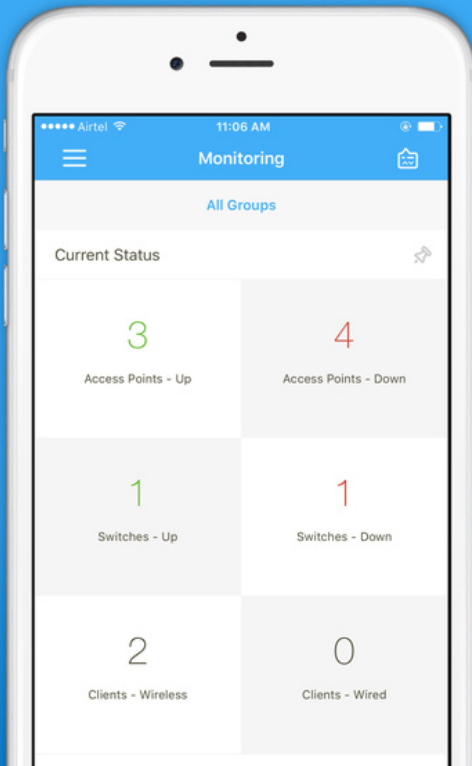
••••• Airtel
11:06 AM

Monitoring

All Groups

Current Status

| 3 | 4 |
|---|---|
| Access Points - Up | Access Points - Down |
| 1 | 1 |
| Switches - Up | Switches - Down |
| 2 | 0 |
| Clients - Wireless | Clients - Wired |